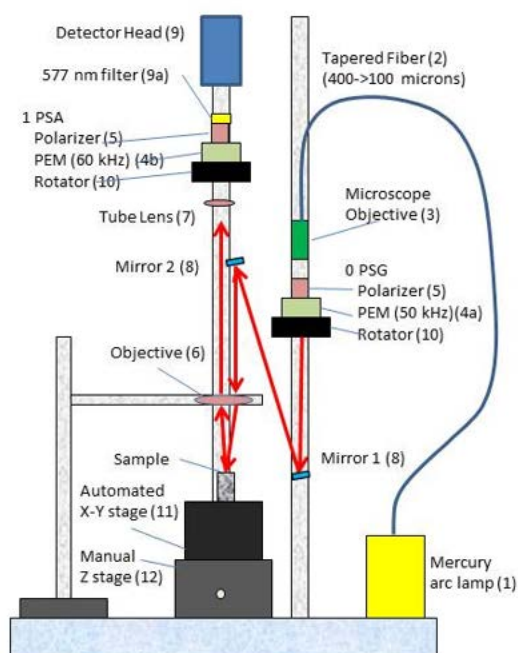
Detector Head (9)

577 nm filter (9a)

1 PSA

Polarizer (5)

PEM (60 kHz) (4b)

Rotator (10)

Tube Lens (7)

Mirror 2 (8)

Objective (6)

Sample

Automated X-Y stage (11)

Manual Z stage (12)

Tapered Fiber (2) (400->100 microns)

Microscope Objective (3)

0 PSG

Polarizer (5)

PEM (50 kHz)(4a)

Rotator (10)

Mirror 1 (8)

Mercury arc lamp (1)